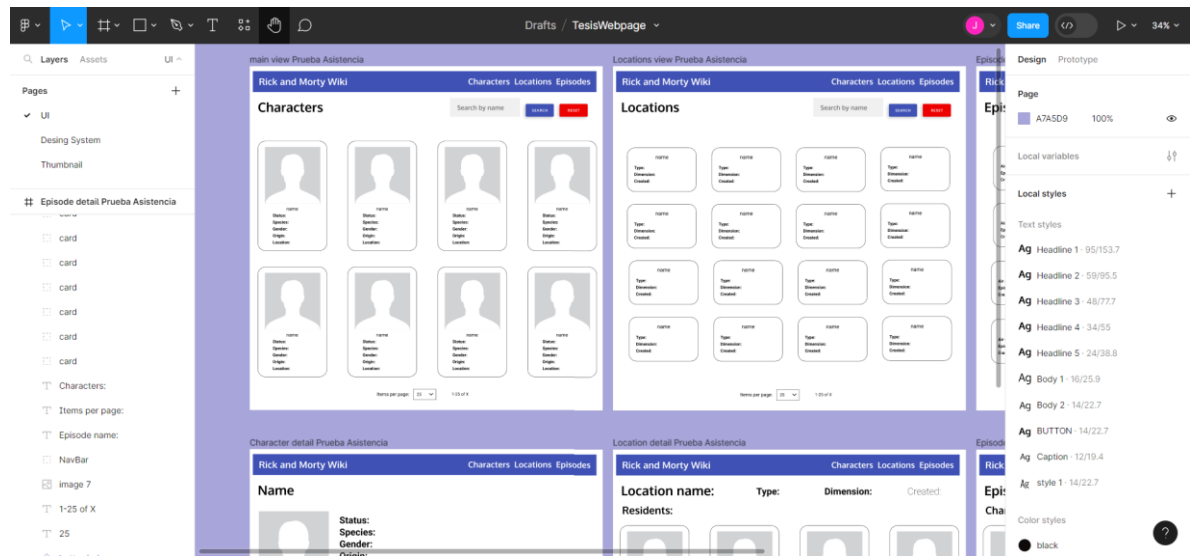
Drafts / TesisWebpage

J Share 34%

Layers Assets UI

Pages +
UI
Desing System
Thumbnail

Episode detail Prueba Asistencia
card
card
card
card
card
card
Characters:
Items per page:
Episode name:
NavBar
image 7
1-25 of X
25

main view Prueba Asistencia

Rick and Morty Wiki Characters Locations Episodes

Characters Search by name SEARCH RESET

name
Status:
Species:
Gender:
Origin:
Location:

Items per page: 25 1-25 of X

Locations view Prueba Asistencia

Rick and Morty Wiki Characters Locations Episodes

Locations Search by name SEARCH RESET

name
Type:
Dimension:
Created:

Items per page: 25 1-25 of X

Episo
Rick
Epis

Character detail Prueba Asistencia

Rick and Morty Wiki Characters Locations Episodes

Name

Status:
Species:
Gender:
Origin:

Location detail Prueba Asistencia

Rick and Morty Wiki Characters Locations Episodes

Location name: Type: Dimension: Created:
Residents:

Episod
Rick
Epi
Cha

Design Prototype

Page
A7A5D9 100%

Local variables

Local styles +

Text styles
Ag Headline 1 · 95/153.7
Ag Headline 2 · 59/95.5
Ag Headline 3 · 48/77.7
Ag Headline 4 · 34/55
Ag Headline 5 · 24/38.8
Ag Body 1 · 16/25.9
Ag Body 2 · 14/22.7
Ag BUTTON · 14/22.7
Ag Caption · 12/19.4
Ag style 1 · 14/22.7

Color styles
black

?